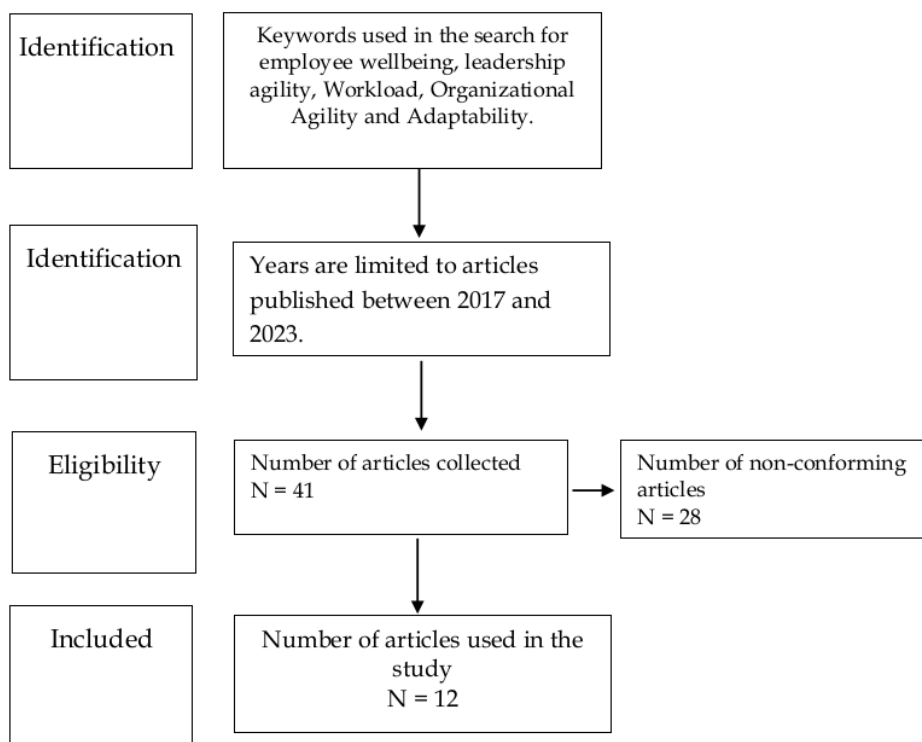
Identification

Keywords used in the search for employee wellbeing, leadership agility, Workload, Organizational Agility and Adaptability.

Identification

Years are limited to articles published between 2017 and 2023.

Eligibility

Number of articles collected
N = 41

Number of non-conforming articles
N = 28

Included

Number of articles used in the study
N = 12